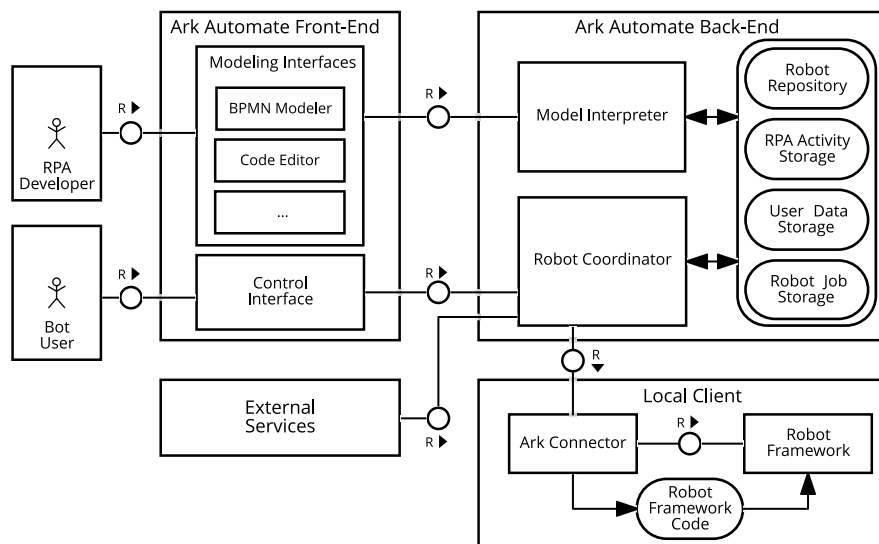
Ark Automate Front-End

Modeling Interfaces

BPMN Modeler

Code Editor

...

Control Interface

Ark Automate Back-End

Model Interpreter

Robot Coordinator

Robot Repository

RPA Activity Storage

User Data Storage

Robot Job Storage

RPA Developer

Bot User

R

R

R

R

R

R

R

External Services

Local Client

Ark Connector

Robot Framework

Robot Framework Code